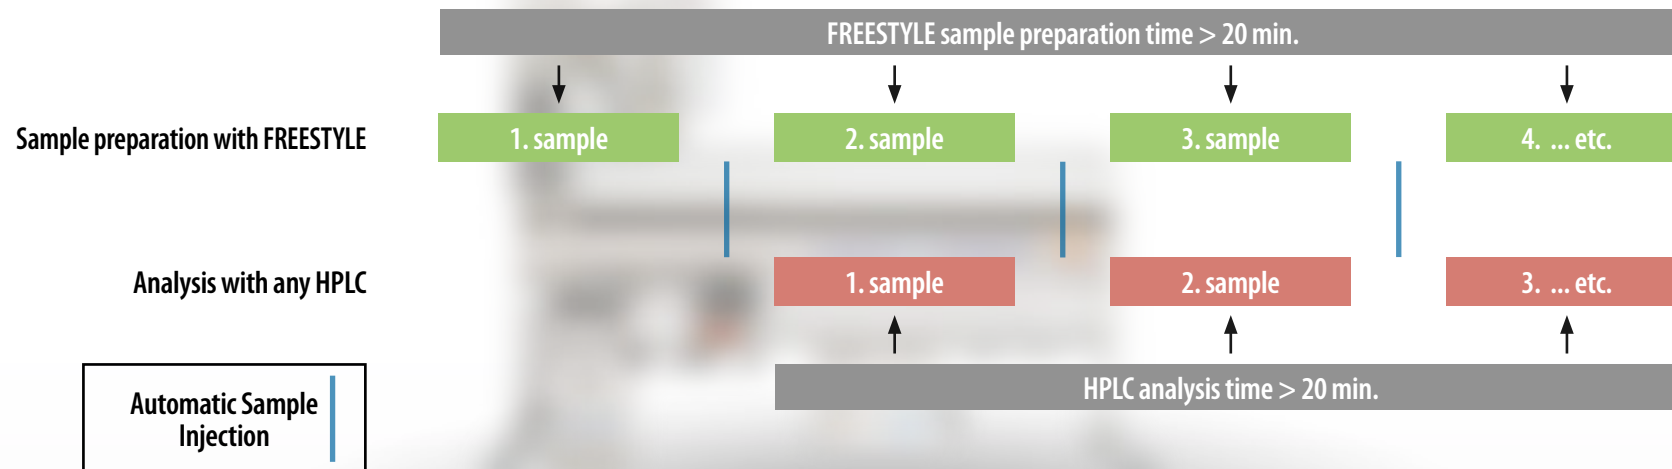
FREESTYLE sample preparation time > 20 min.

Sample preparation with FREESTYLE

1. sample

2. sample

3. sample

4. ... etc.

Analysis with any HPLC

1. sample

2. sample

3. ... etc.

HPLC analysis time > 20 min.

Automatic Sample Injection